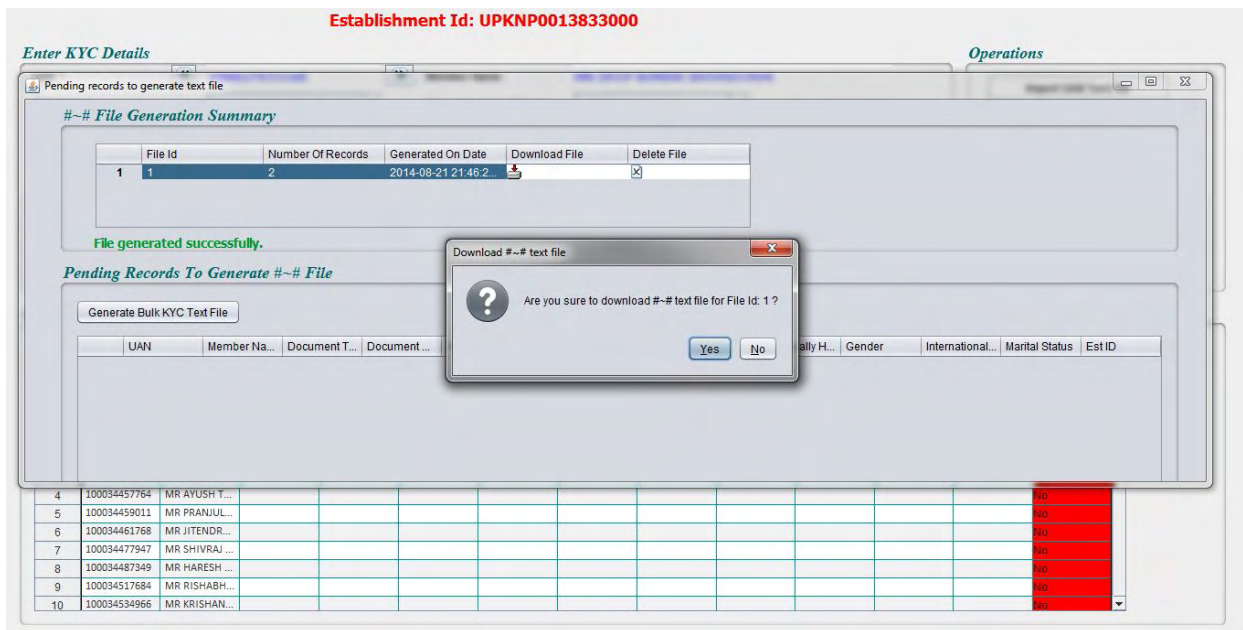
Establishment Id: UPKNP0013833000

Enter KYC Details

Operations

Pending records to generate text file

#~# File Generation Summary

| | File Id | Number Of Records | Generated On Date | Download File | Delete File |
|---|---|---|---|---|---|
| 1 | 1 | 2 | 2014-08-21 21:46:2... | | |

File generated successfully.

Pending Records To Generate #~# File

Generate Bulk KYC Text File

| | UAN | Member Na... | Document T... | Document ... | ally H... | Gender | International... | Marital Status | Est ID |
|---|---|---|---|---|---|---|---|---|---|

Download #~# text file

Are you sure to download #~# text file for File Id: 1 ?

Yes No

| 4 | 100034457764 | MR AYUSH T... | No |
|---|---|---|---|
| 5 | 100034459011 | MR PRANJUL... | No |
| 6 | 100034461768 | MR JITENDR... | No |
| 7 | 100034477947 | MR SHIVRAJ ... | No |
| 8 | 100034487349 | MR HARESH ... | No |
| 9 | 100034517684 | MR RISHABH... | No |
| 10 | 100034534966 | MR KRISHAN... | No |